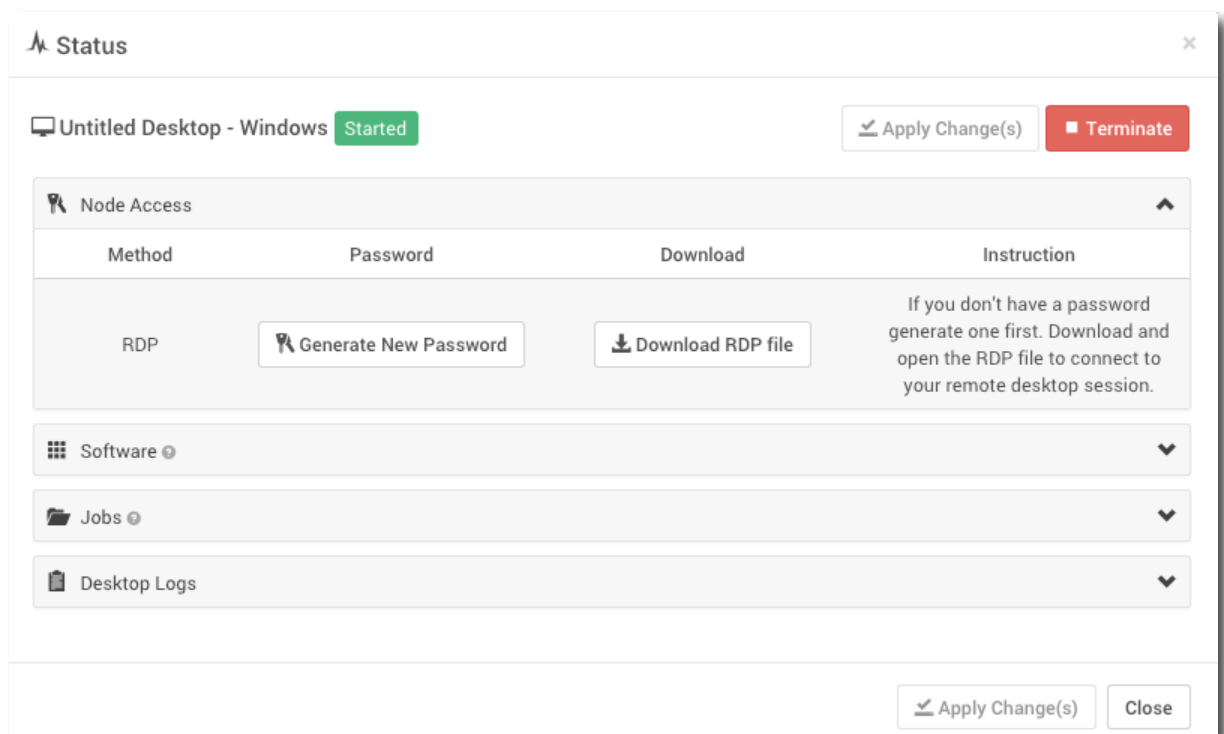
Status

×

Untitled Desktop - Windows Started

Apply Change(s)

Terminate

Node Access

| Method | Password | Download | Instruction |
|---|---|---|---|
| RDP | Generate New Password | Download RDP file | If you don't have a password generate one first. Download and open the RDP file to connect to your remote desktop session. |

Software

Jobs

Desktop Logs

Apply Change(s)

Close